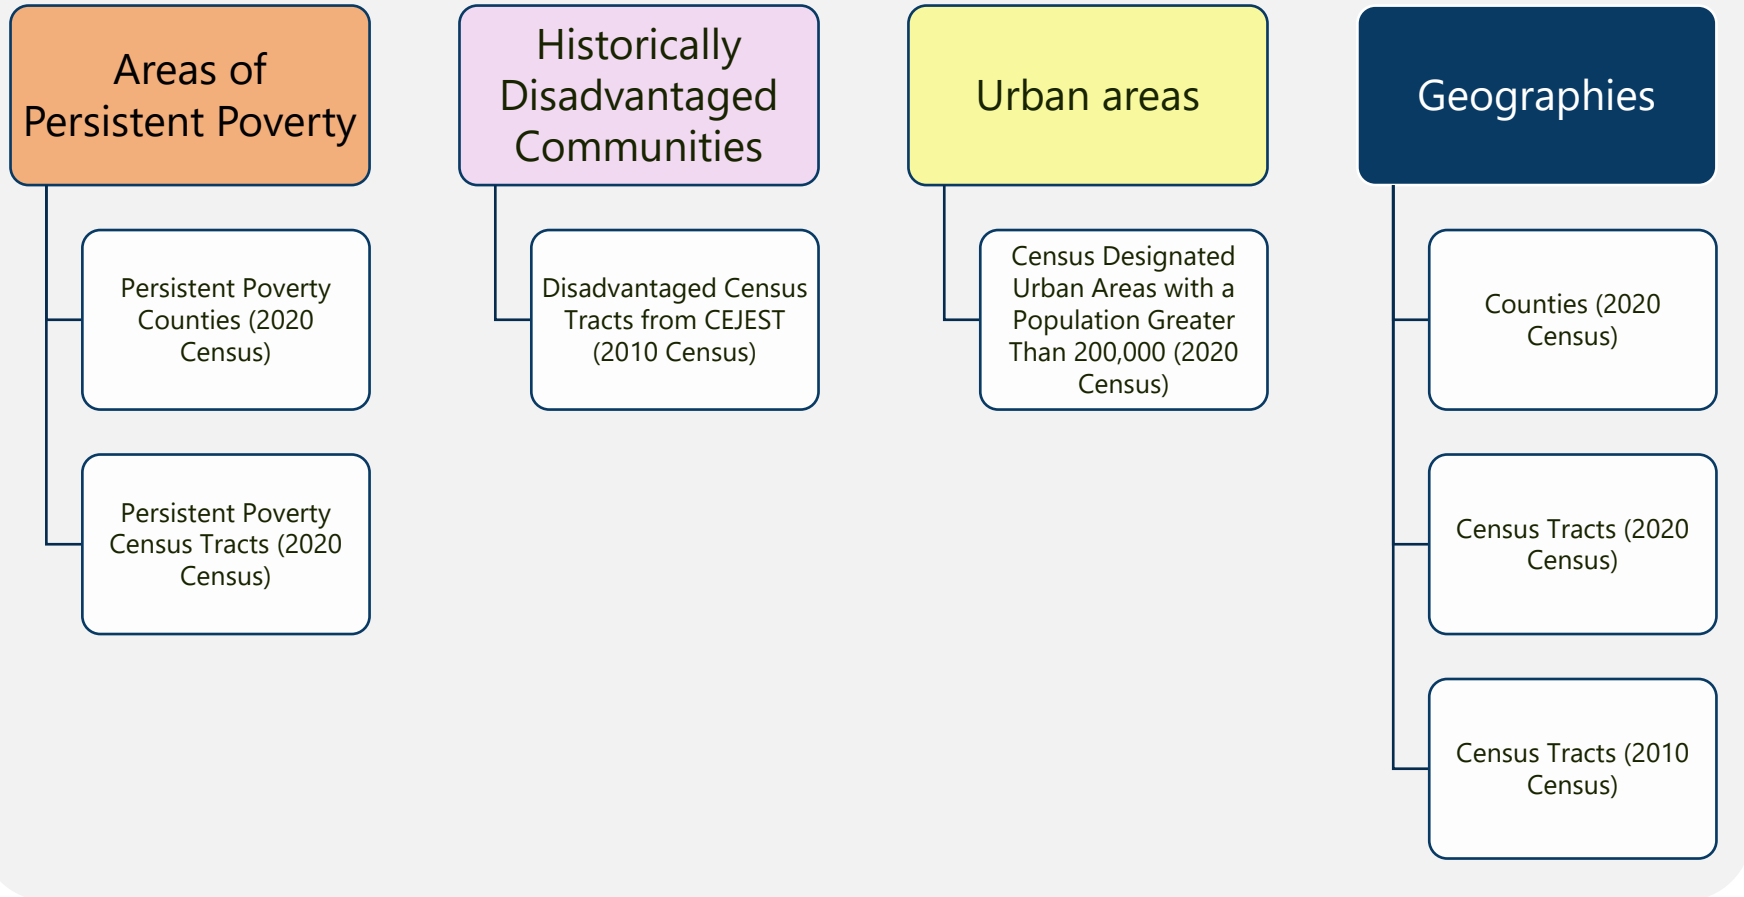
Areas of Persistent Poverty

Persistent Poverty Counties (2020 Census)

Persistent Poverty Census Tracts (2020 Census)

Historically Disadvantaged Communities

Disadvantaged Census Tracts from CEJEST (2010 Census)

Urban areas

Census Designated Urban Areas with a Population Greater Than 200,000 (2020 Census)

Geographies

Counties (2020 Census)

Census Tracts (2020 Census)

Census Tracts (2010 Census)